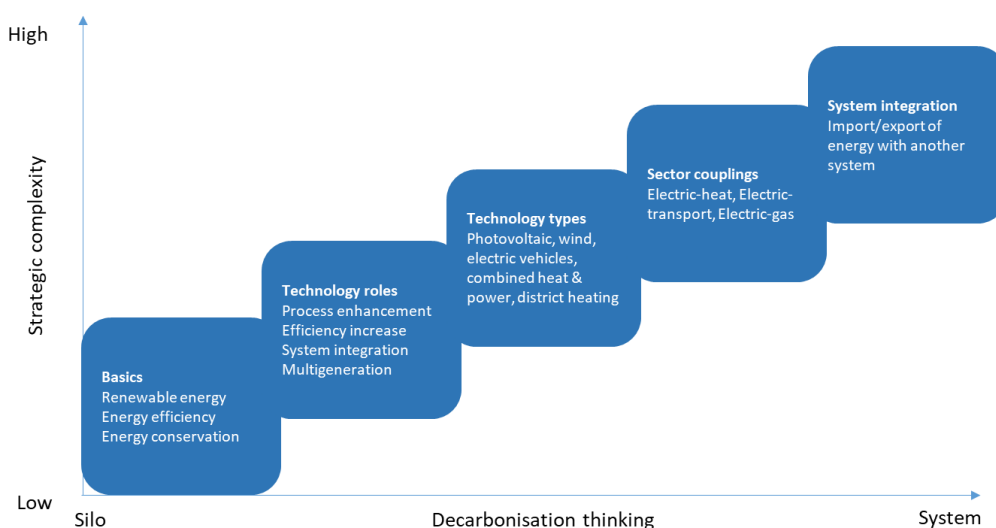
High

Strategic complexity

Low

System integration
Import/export of energy with another system

Sector couplings
Electric-heat, Electric-transport, Electric-gas

Technology types
Photovoltaic, wind, electric vehicles, combined heat & power, district heating

Technology roles
Process enhancement
Efficiency increase
System integration
Multigeneration

Basics
Renewable energy
Energy efficiency
Energy conservation

Silo

Decarbonisation thinking

System